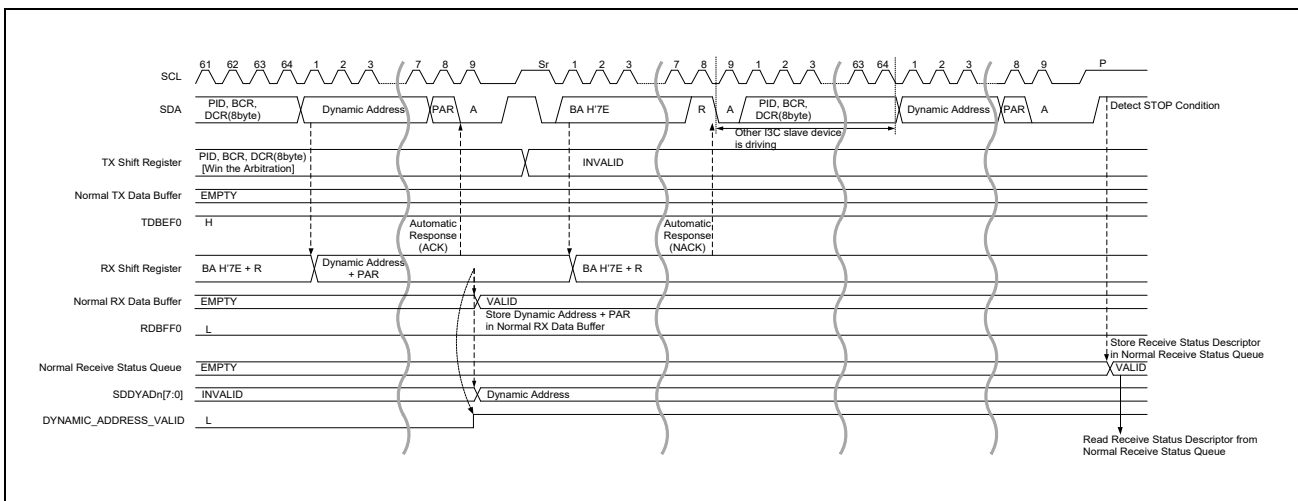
SCL 61 62 63 64 1 2 3 7 8 9 Sr 1 2 3 7 8 9 1 2 3 63 64 1 2 3 8 9 P

SDA PID, BCR, DCR(8byte) Dynamic Address PAR A BA H'7E R A PID, BCR, DCR(8byte) Dynamic Address PAR A Detect STOP Condition

Other I3C slave device is driving

TX Shift Register PID, BCR, DCR(8byte) [Win the Arbitration] INVALID

Normal TX Data Buffer EMPTY

TDBEF0 H

Automatic Response (ACK)

Automatic Response (NACK)

RX Shift Register BA H'7E + R Dynamic Address + PAR BA H'7E + R

Normal RX Data Buffer EMPTY VALID

Store Dynamic Address + PAR in Normal RX Data Buffer

RDBFF0 L

Store Receive Status Descriptor in Normal Receive Status Queue

Normal Receive Status Queue EMPTY VALID

SDDYADn[7:0] INVALID Dynamic Address

DYNAMIC_ADDRESS_VALID L

Read Receive Status Descriptor from Normal Receive Status Queue